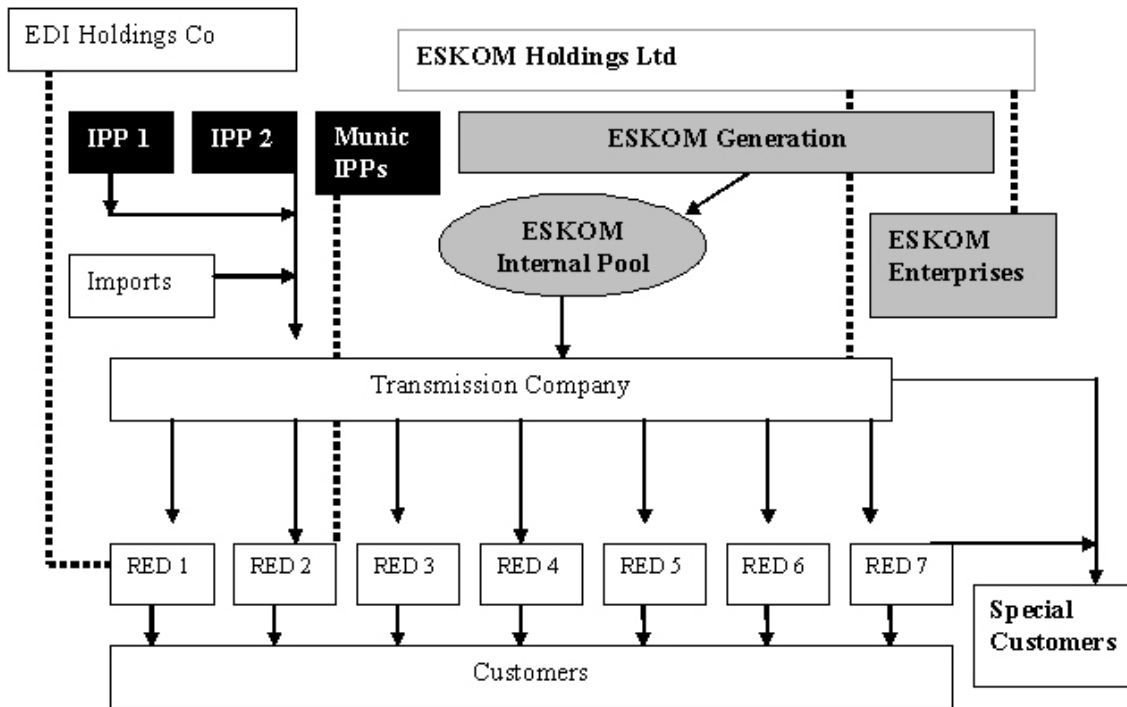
EDI Holdings Co

ESKOM Holdings Ltd

IPP 1

IPP 2

Munic IPPs

ESKOM Generation

ESKOM Internal Pool

ESKOM Enterprises

Imports

Transmission Company

RED 1

RED 2

RED 3

RED 4

RED 5

RED 6

RED 7

Special Customers

Customers